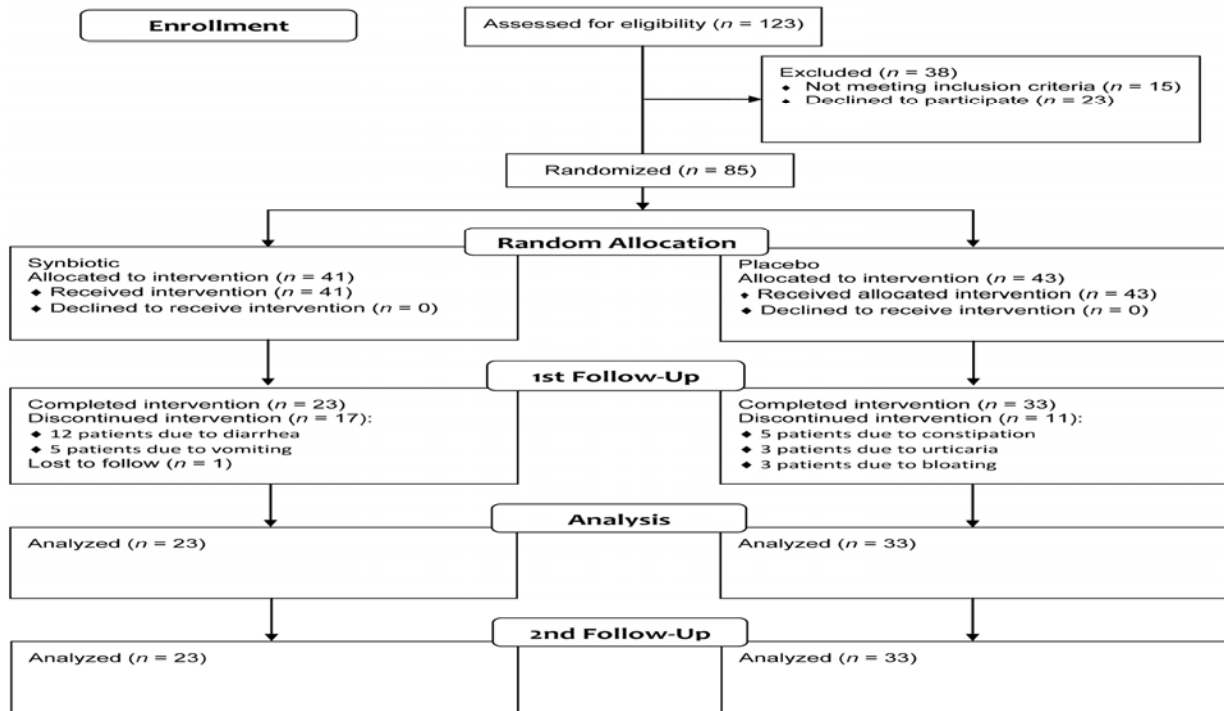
Enrollment

Assessed for eligibility ($n$ = 123)

Excluded ($n$ = 38)
◆ Not meeting inclusion criteria ($n$ = 15)
◆ Declined to participate ($n$ = 23)

Randomized ($n$ = 85)

Random Allocation

Synbiotic
Allocated to intervention ($n$ = 41)
◆ Received intervention ($n$ = 41)
◆ Declined to receive intervention ($n$ = 0)

Placebo
Allocated to intervention ($n$ = 43)
◆ Received allocated intervention ($n$ = 43)
◆ Declined to receive intervention ($n$ = 0)

1st Follow-Up

Completed intervention ($n$ = 23)
Discontinued intervention ($n$ = 17):
◆ 12 patients due to diarrhea
◆ 5 patients due to vomiting
Lost to follow ($n$ = 1)

Completed intervention ($n$ = 33)
Discontinued intervention ($n$ = 11):
◆ 5 patients due to constipation
◆ 3 patients due to urticaria
◆ 3 patients due to bloating

Analysis

Analyzed ($n$ = 23)

Analyzed ($n$ = 33)

2nd Follow-Up

Analyzed ($n$ = 23)

Analyzed ($n$ = 33)